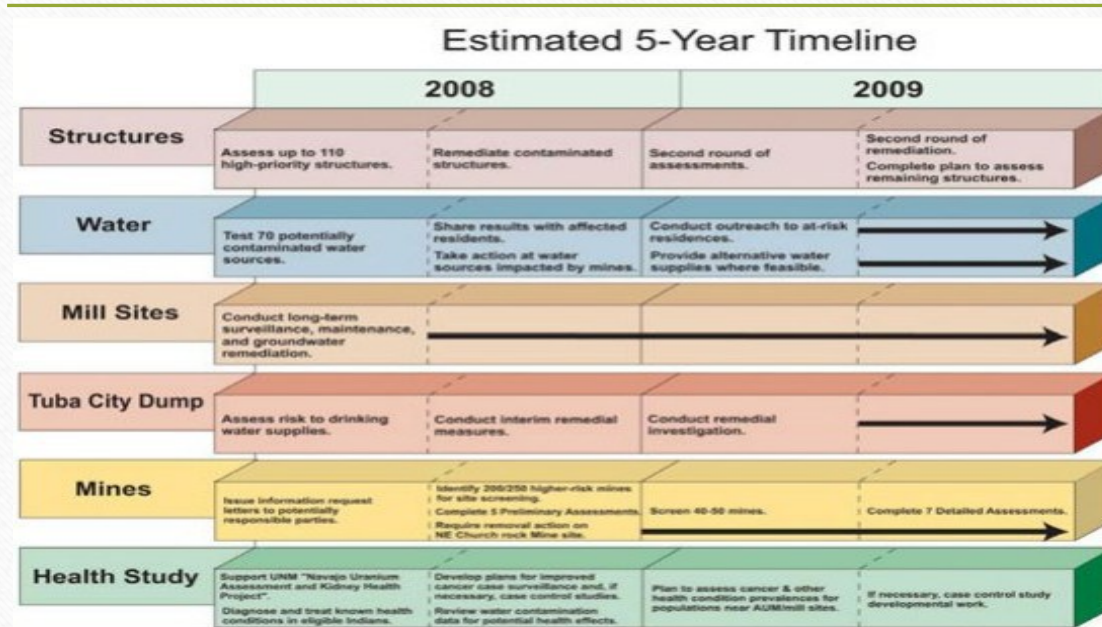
Estimated 5-Year Timeline

| | 2008 | | 2009 | |
|---|---|---|---|---|
| Structures | Assess up to 110 high-priority structures. | Remediate contaminated structures. | Second round of assessments. | Second round of remediation. Complete plan to assess remaining structures. |
| Water | Test 70 potentially contaminated water sources. | Share results with affected residents. Take action at water sources impacted by mines. | Conduct outreach to at-risk residences. Provide alternative water supplies where feasible. | |
| Mill Sites | Conduct long-term surveillance, maintenance, and groundwater remediation. | | | |
| Tuba City Dump | Assess risk to drinking water supplies. | Conduct interim remedial measures. | Conduct remedial investigation. | |
| Mines | Issue information request letters to potentially responsible parties. | Identify 200/250 higher-risk mines for site screening. Complete 5 Preliminary Assessments. Require removal action on NE Church rock Mine site. | Screen 40-50 mines. | Complete 7 Detailed Assessments. |
| Health Study | Support UNM "Navajo Uranium Assessment and Kidney Health Project". Diagnose and treat known health conditions in eligible Indians. | Develop plans for improved cancer case surveillance and, if necessary, case control studies. Review water contamination data for potential health effects. | Plan to assess cancer & other health condition prevalences for populations near AUM/mill sites. | If necessary, case control study developmental work. |